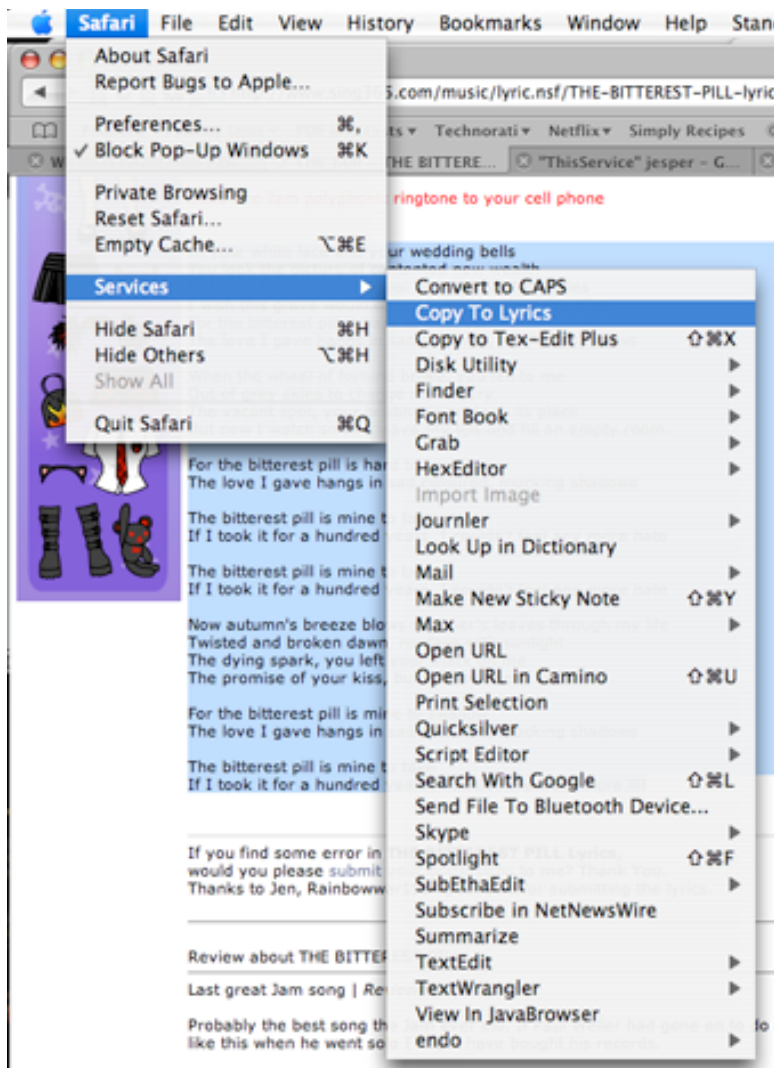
Safari File Edit View History Bookmarks Window Help Stan

About Safari
Report Bugs to Apple...

Preferences... ⌘,
✓ Block Pop-Up Windows ⇧⌘K

Private Browsing
Reset Safari...
Empty Cache... ⌥⌘E

Services ▶

Hide Safari ⌘H
Hide Others ⌥⌘H
Show All

Quit Safari ⌘Q

sing365.com/music/lyric.nsf/THE-BITTEREST-PILL-lyric

Technorati ▾ Netflix ▾ Simply Recipes

THE BITTERE... "ThisService" jesper – G...

ringtone to your cell phone

ur wedding bells

For the bitterest pill is har
The love I gave hangs in

The bitterest pill is mine t
If I took it for a hundred

The bitterest pill is mine t
If I took it for a hundred

Now autumn's breeze blo
Twisted and broken dawn
The dying spark, you left
The promise of your kiss,

For the bitterest pill is mi
The love I gave hangs in

The bitterest pill is mine t
If I took it for a hundred

If you find some error in
would you please submit
Thanks to Jen, Rainbow

Review about THE BITTER
Last great Jam song | Rev
Probably the best song th
like this when he went so

Convert to CAPS
Copy To Lyrics
Copy to Tex-Edit Plus ⇧⌘X
Disk Utility ▶
Finder ▶
Font Book ▶
Grab ▶
HexEditor ▶
Import Image
Journler ▶
Look Up in Dictionary
Mail ▶
Make New Sticky Note ⇧⌘Y
Max ▶
Open URL
Open URL in Camino ⇧⌘U
Print Selection
Quicksilver ▶
Script Editor ▶
Search With Google ⇧⌘L
Send File To Bluetooth Device...
Skype ▶
Spotlight ⇧⌘F
SubEthaEdit ▶
Subscribe in NetNewsWire
Summarize
TextEdit ▶
TextWrangler ▶
View In JavaBrowser
endo ▶